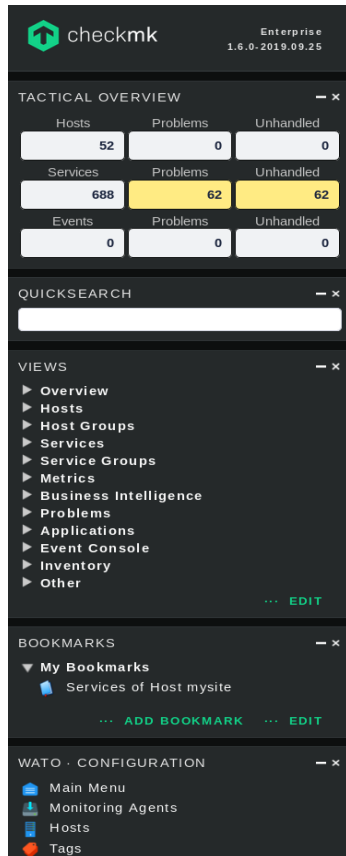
checkmk

Enterprise
1.6.0-2019.09.25

TACTICAL OVERVIEW – ×

| Hosts | Problems | Unhandled |
|---|---|---|
| 52 | 0 | 0 |
| Services | Problems | Unhandled |
| 688 | 62 | 62 |
| Events | Problems | Unhandled |
| 0 | 0 | 0 |

QUICKSEARCH – ×

VIEWS – ×

Overview
Hosts
Host Groups
Services
Service Groups
Metrics
Business Intelligence
Problems
Applications
Event Console
Inventory
Other

··· EDIT

BOOKMARKS – ×

My Bookmarks
Services of Host mysite

··· ADD BOOKMARK ··· EDIT

WATO · CONFIGURATION – ×

Main Menu
Monitoring Agents
Hosts
Tags